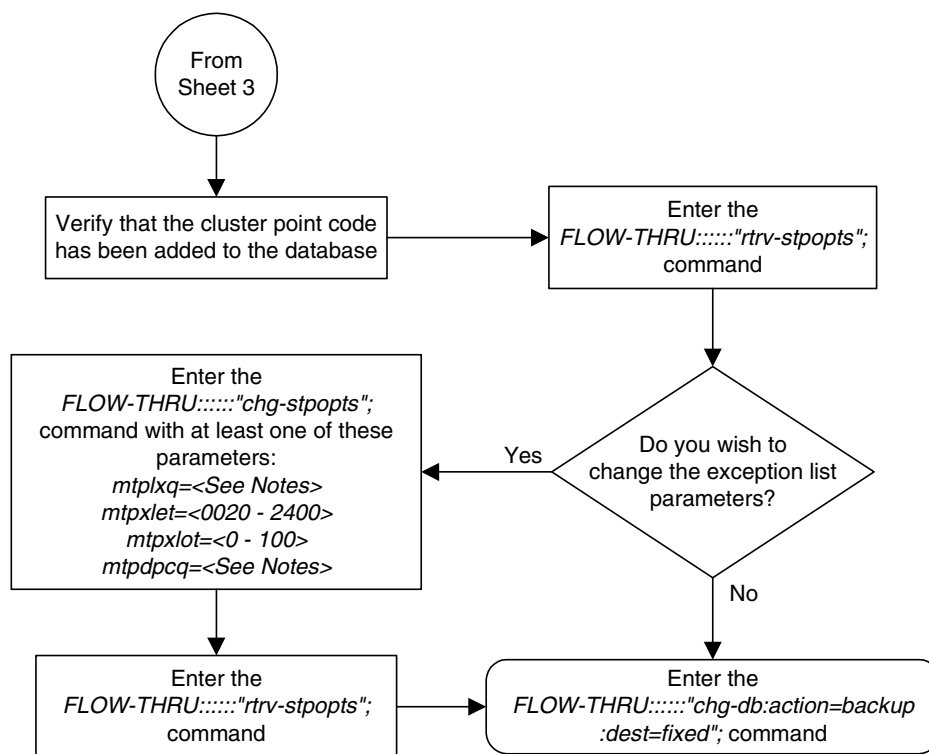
From Sheet 3

Verify that the cluster point code has been added to the database

Enter the FLOW-THRU::::::"rtrv-stpopts"; command

Do you wish to change the exception list parameters?

Yes

Enter the FLOW-THRU::::::"chg-stpopts"; command with at least one of these parameters:
mtplxq=<See Notes>
mtpxlet=<0020 - 2400>
mtpxlot=<0 - 100>
mtpdpcq=<See Notes>

No

Enter the FLOW-THRU::::::"rtrv-stpopts"; command

Enter the FLOW-THRU::::::"chg-db:action=backup :dest=fixed"; command